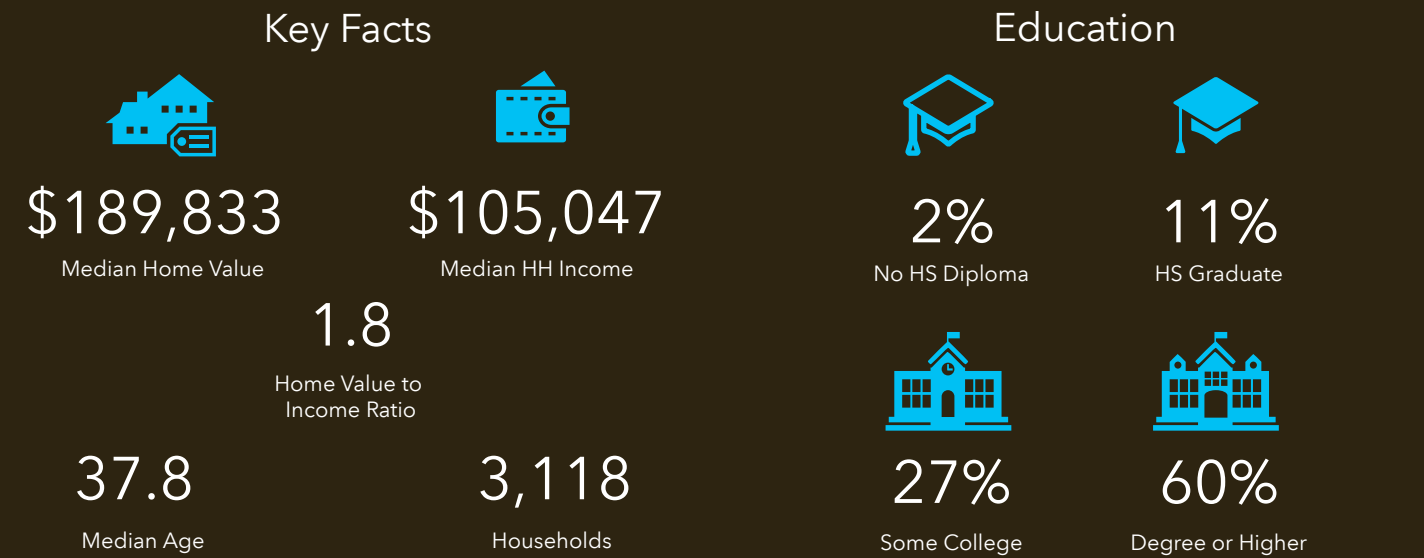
Key Facts

$189,833
Median Home Value

$105,047
Median HH Income

1.8
Home Value to Income Ratio

37.8
Median Age

3,118
Households

Education

2%
No HS Diploma

11%
HS Graduate

27%
Some College

60%
Degree or Higher